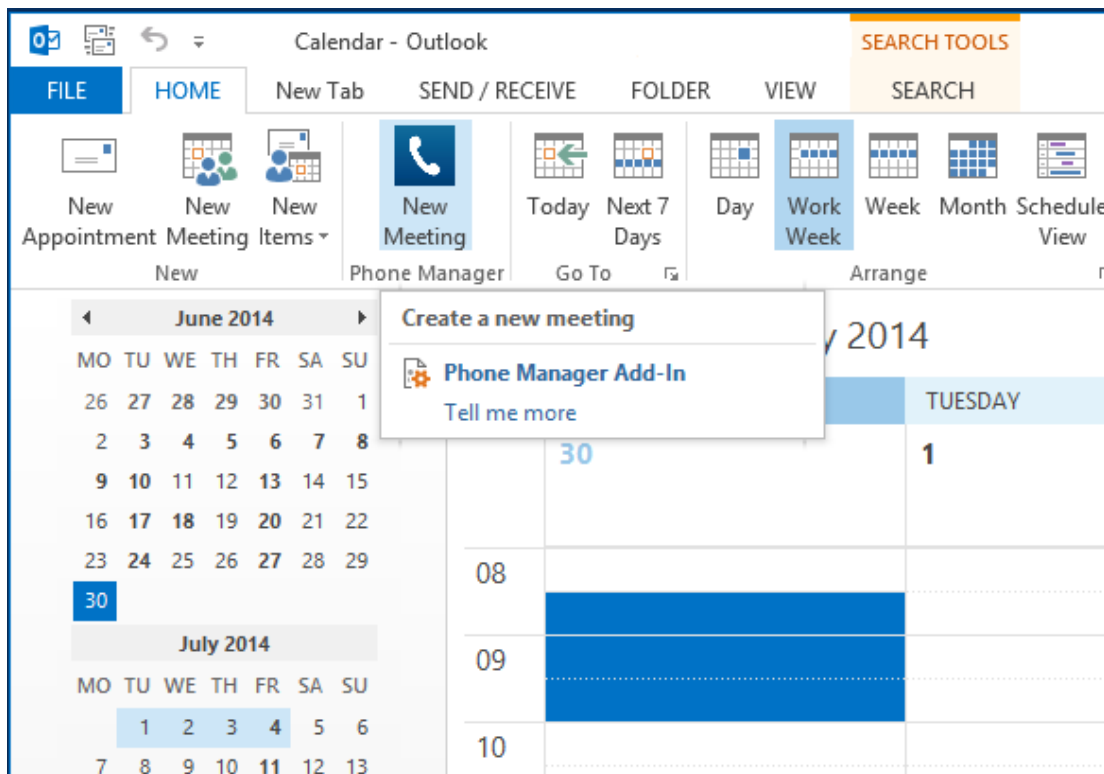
Calendar - Outlook

SEARCH TOOLS

FILE HOME New Tab SEND / RECEIVE FOLDER VIEW SEARCH

New Appointment New Meeting New Items

New

New Meeting

Phone Manager

Today Next 7 Days

Go To

Day Work Week Week Month Schedule View

Arrange

June 2014

| MO | TU | WE | TH | FR | SA | SU |
|---|---|---|---|---|---|---|
| 26 | 27 | 28 | 29 | 30 | 31 | 1 |
| 2 | 3 | 4 | 5 | 6 | 7 | 8 |
| 9 | 10 | 11 | 12 | 13 | 14 | 15 |
| 16 | 17 | 18 | 19 | 20 | 21 | 22 |
| 23 | 24 | 25 | 26 | 27 | 28 | 29 |
| 30 | | | | | | |

July 2014

| MO | TU | WE | TH | FR | SA | SU |
|---|---|---|---|---|---|---|
| | 1 | 2 | 3 | 4 | 5 | 6 |
| 7 | 8 | 9 | 10 | 11 | 12 | 13 |

Create a new meeting

Phone Manager Add-In

Tell me more

y 2014

TUESDAY

30

1

08

09

10